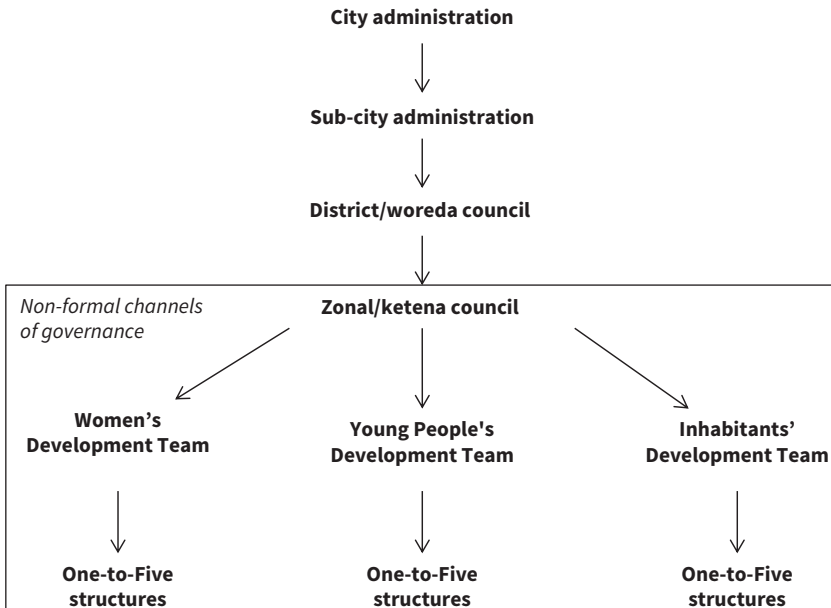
City administration

Sub-city administration

District/woreda council

Non-formal channels of governance

Zonal/ketena council

Women's Development Team

Young People's Development Team

Inhabitants' Development Team

One-to-Five structures

One-to-Five structures

One-to-Five structures